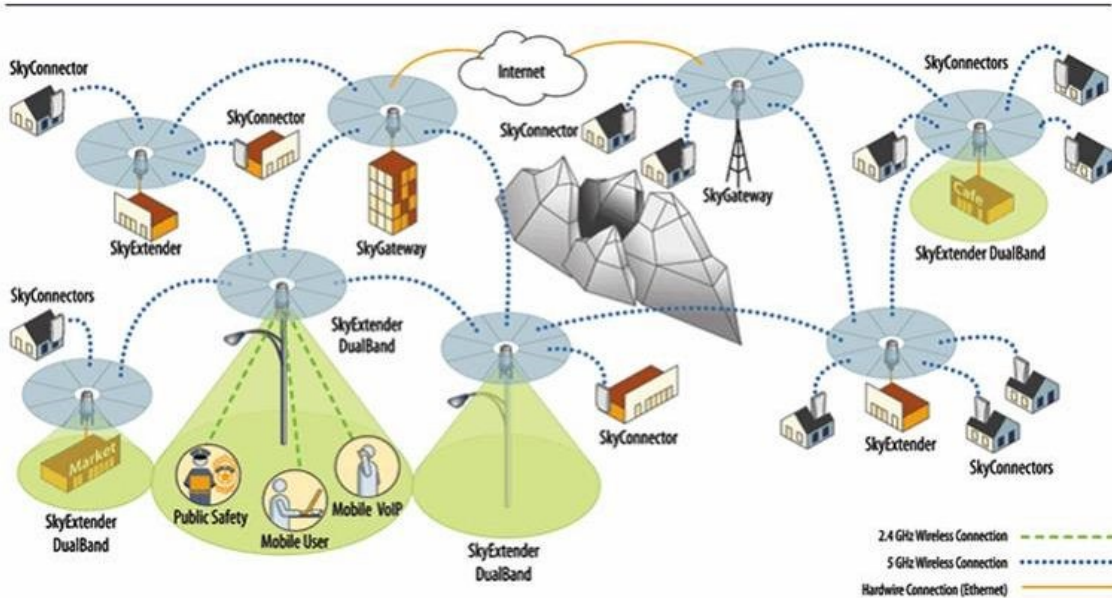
SkyConnector

Internet

SkyConnectors

SkyConnector

SkyConnector

SkyExtender

SkyGateway

SkyGateway

Cafe

SkyExtender DualBand

SkyConnectors

SkyExtender DualBand

Market

SkyExtender DualBand

Public Safety

Mobile User

Mobile VoIP

SkyConnector

SkyExtender

SkyConnectors

SkyExtender DualBand

2.4 GHz Wireless Connection

5 GHz Wireless Connection

Hardwire Connection (Ethernet)